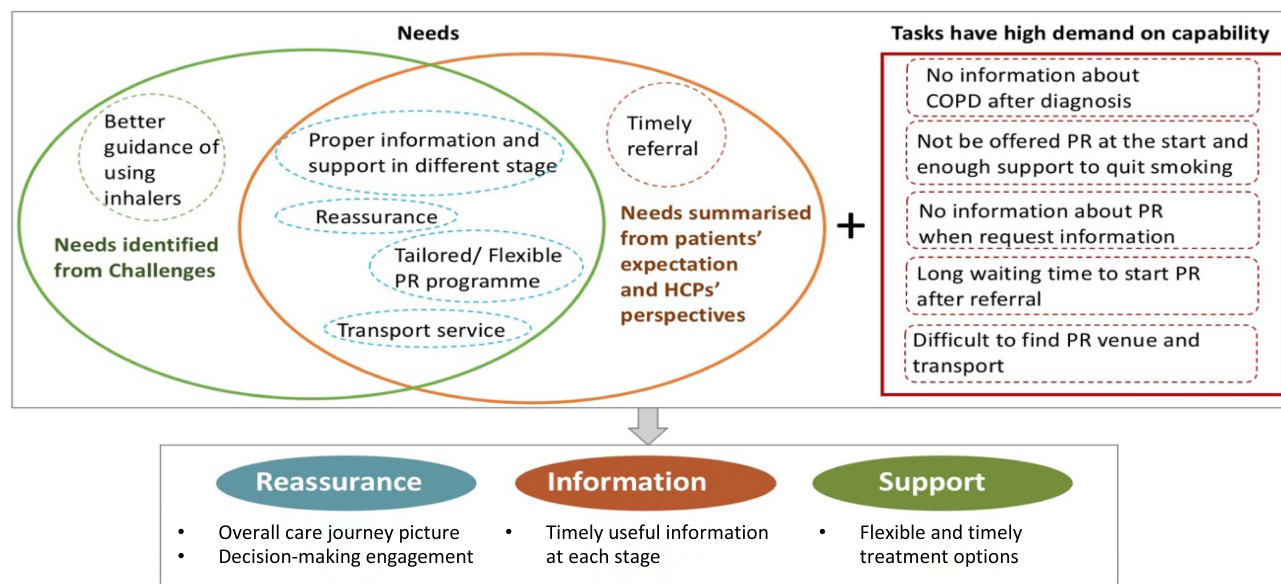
Needs

Better guidance of using inhalers

Needs identified from Challenges

Proper information and support in different stage

Reassurance

Tailored/ Flexible PR programme

Transport service

Timely referral

Needs summarised from patients' expectation and HCPs' perspectives

+

Tasks have high demand on capability

No information about COPD after diagnosis

Not be offered PR at the start and enough support to quit smoking

No information about PR when request information

Long waiting time to start PR after referral

Difficult to find PR venue and transport

Reassurance

- Overall care journey picture
- Decision-making engagement

Information

- Timely useful information at each stage

Support

- Flexible and timely treatment options